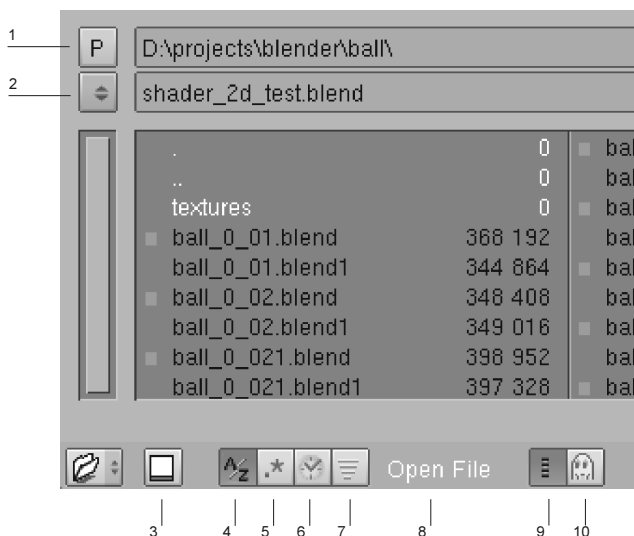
1
P
D:\projects\blender\ball\

2
shader_2d_test.blend

| | |
|---|---|
| . | 0 |
| .. | 0 |
| textures | 0 |
| ball_0_01.blend | 368 192 |
| ball_0_01.blend1 | 344 864 |
| ball_0_02.blend | 348 408 |
| ball_0_02.blend1 | 349 016 |
| ball_0_021.blend | 398 952 |
| ball_0_021.blend1 | 397 328 |

bal
bal
bal
bal
bal
bal
bal
bal
bal

A/Z
Open File

3
4
5
6
7
8
9
10